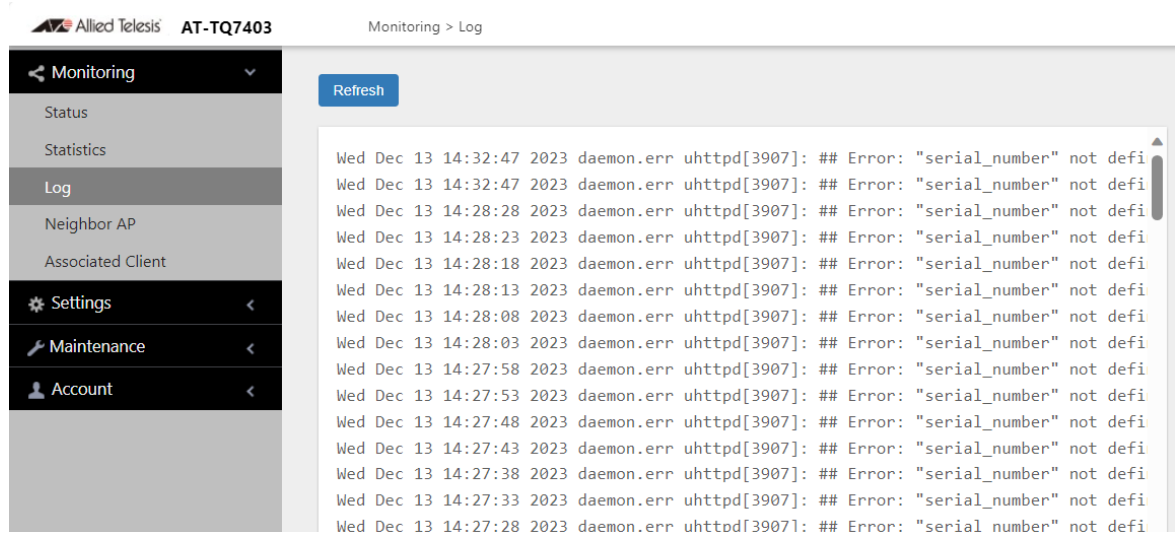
Allied Telesis AT-TQ7403

Monitoring > Log

Monitoring
Status
Statistics
Log
Neighbor AP
Associated Client
Settings
Maintenance
Account

Refresh

Wed Dec 13 14:32:47 2023 daemon.err uhttpd[3907]: ## Error: "serial_number" not defi
Wed Dec 13 14:32:47 2023 daemon.err uhttpd[3907]: ## Error: "serial_number" not defi
Wed Dec 13 14:28:28 2023 daemon.err uhttpd[3907]: ## Error: "serial_number" not defi
Wed Dec 13 14:28:23 2023 daemon.err uhttpd[3907]: ## Error: "serial_number" not defi
Wed Dec 13 14:28:18 2023 daemon.err uhttpd[3907]: ## Error: "serial_number" not defi
Wed Dec 13 14:28:13 2023 daemon.err uhttpd[3907]: ## Error: "serial_number" not defi
Wed Dec 13 14:28:08 2023 daemon.err uhttpd[3907]: ## Error: "serial_number" not defi
Wed Dec 13 14:28:03 2023 daemon.err uhttpd[3907]: ## Error: "serial_number" not defi
Wed Dec 13 14:27:58 2023 daemon.err uhttpd[3907]: ## Error: "serial_number" not defi
Wed Dec 13 14:27:53 2023 daemon.err uhttpd[3907]: ## Error: "serial_number" not defi
Wed Dec 13 14:27:48 2023 daemon.err uhttpd[3907]: ## Error: "serial_number" not defi
Wed Dec 13 14:27:43 2023 daemon.err uhttpd[3907]: ## Error: "serial_number" not defi
Wed Dec 13 14:27:38 2023 daemon.err uhttpd[3907]: ## Error: "serial_number" not defi
Wed Dec 13 14:27:33 2023 daemon.err uhttpd[3907]: ## Error: "serial_number" not defi
Wed Dec 13 14:27:28 2023 daemon.err uhttpd[3907]: ## Error: "serial_number" not defi